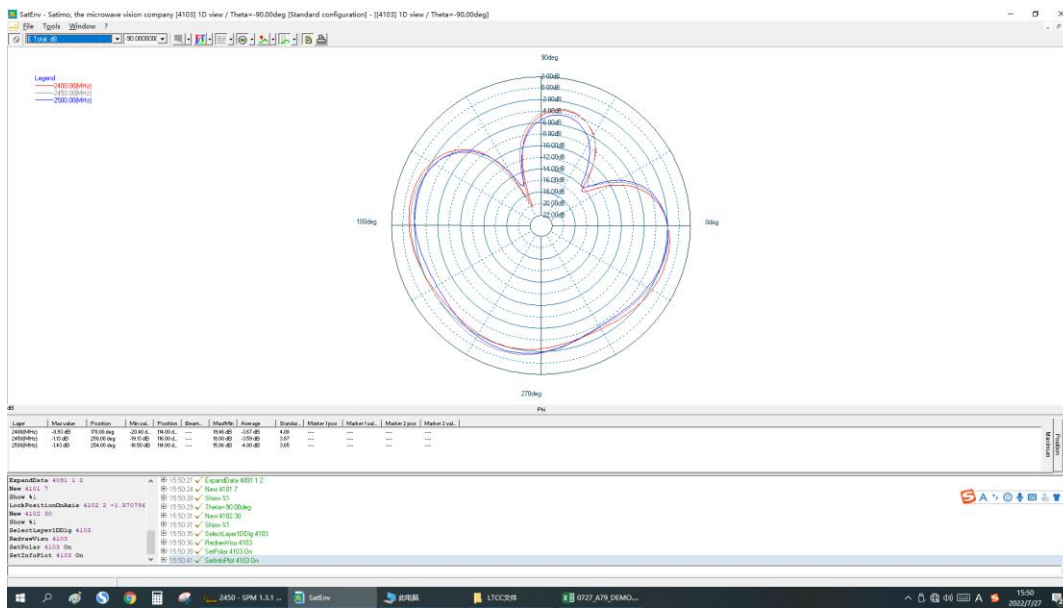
SatEnv - Satimo, the microwave vision company [4103] 1D view / Theta=-90.00deg [Standard configuration] - [[4103] 1D view / Theta=-90.00deg]

File Tools Window ?

E Total dB 90.000000

Legend
2400.00[MHz]
2450.00[MHz]
2500.00[MHz]

90deg

-2.00dB
0.00dB
-2.00dB
-4.00dB
-6.00dB
-8.00dB
-10.00dB
-12.00dB
-14.00dB
-16.00dB
-18.00dB
-20.00dB
-22.00dB

180deg

0deg

270deg

dB

Phi

| Layer | Max value | Position | Min val.. | Position | Beam.. | Max/Min | Average | Standar.. | Marker 1 pos | Marker 1 val.. | Marker 2 pos | Marker 2 val.. |
|---|---|---|---|---|---|---|---|---|---|---|---|---|
| 2400[MHz] | -0.93 dB | 178.00 deg | -20.40 d.. | 114.00 d.. | ---- | 19.46 dB | -3.67 dB | 4.06 | ---- | ---- | ---- | ---- |
| 2450[MHz] | -1.13 dB | 250.00 deg | -19.13 dB | 116.00 d.. | ---- | 18.00 dB | -3.59 dB | 3.87 | ---- | ---- | ---- | ---- |
| 2500[MHz] | -1.43 dB | 254.00 deg | -16.50 dB | 116.00 d.. | ---- | 15.06 dB | -4.00 dB | 3.65 | ---- | ---- | ---- | ---- |

Position
Maximum

ExpandData 4081 1 2
New 4101 7
Show %1
LockPositionOnAxis 4102 2 -1.570796
New 4102 30
Show %1
SelectLayer1DDig 4103
RedrawView 4103
SetPolar 4103 On
SetInfoPlot 4103 On

15:50:21 ExpandData 4081 1 2
15:50:24 New 4101 7
15:50:28 Show %1
15:50:29 Theta=-90.00deg
15:50:31 New 4102 30
15:50:31 Show %1
15:50:35 SelectLayer1DDig 4103
15:50:36 RedrawView 4103
15:50:39 SetPolar 4103 On
15:50:41 SetInfoPlot 4103 On

2450 - SPM 1.3.1 ... SatEnv 此电脑 LTCC文件 0727_A79_DEMO...

15:50
2022/7/27